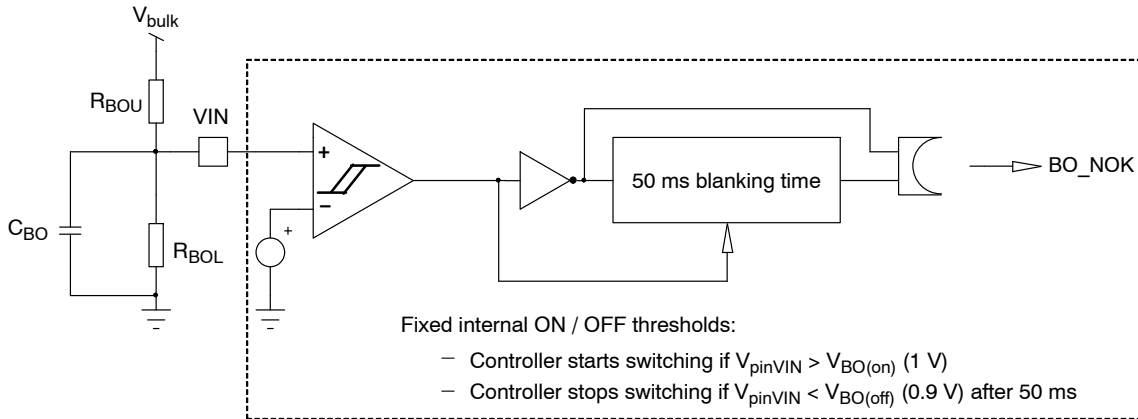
$V_{bulk}$

$R_{BOU}$

VIN

$C_{BO}$

$R_{BOL}$

+

−

+

50 ms blanking time

BO_NOK

Fixed internal ON / OFF thresholds:

− Controller starts switching if $V_{pinVIN} > V_{BO(on)}$ (1 V)

− Controller stops switching if $V_{pinVIN} < V_{BO(off)}$ (0.9 V) after 50 ms